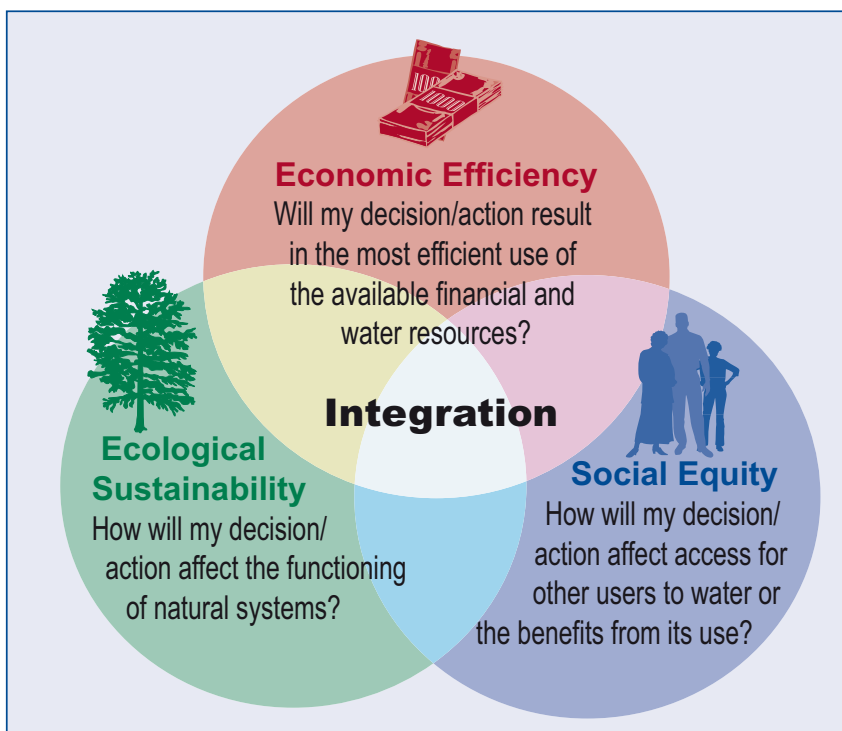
Economic Efficiency
Will my decision/action result in the most efficient use of the available financial and water resources?

Integration

Ecological Sustainability
How will my decision/action affect the functioning of natural systems?

Social Equity
How will my decision/action affect access for other users to water or the benefits from its use?